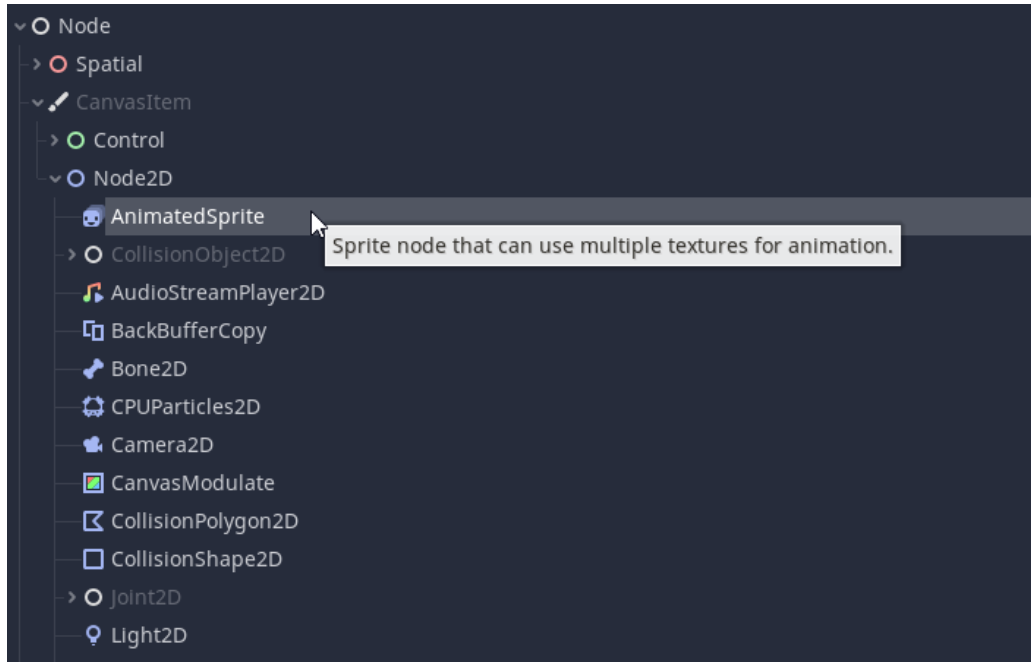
Node
Spatial
CanvasItem
Control
Node2D
AnimatedSprite
Sprite node that can use multiple textures for animation.
CollisionObject2D
AudioStreamPlayer2D
BackBufferCopy
Bone2D
CPUParticles2D
Camera2D
CanvasModulate
CollisionPolygon2D
CollisionShape2D
Joint2D
Light2D